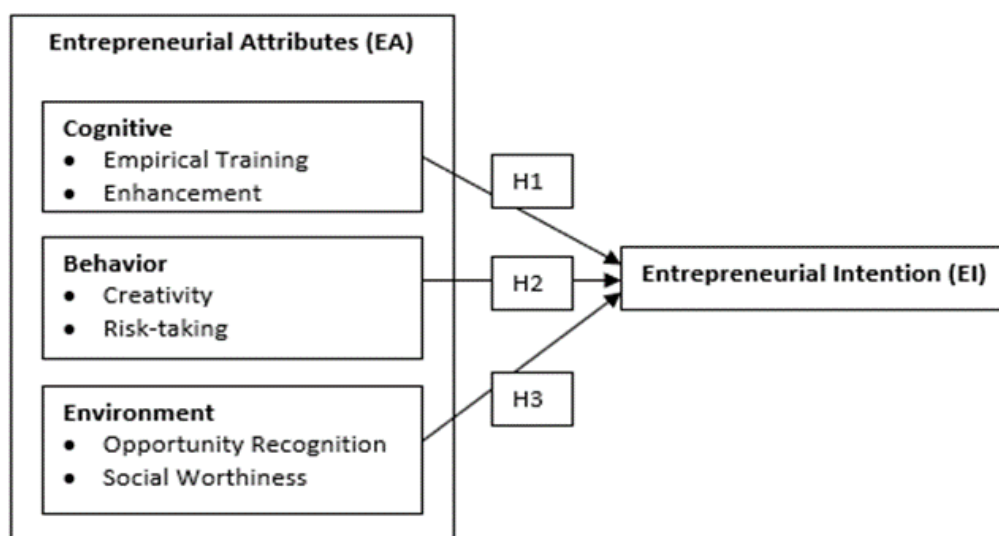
Entrepreneurial Attributes (EA)

Cognitive
- Empirical Training
- Enhancement

Behavior
- Creativity
- Risk-taking

Environment
- Opportunity Recognition
- Social Worthiness

H1

H2

H3

Entrepreneurial Intention (EI)